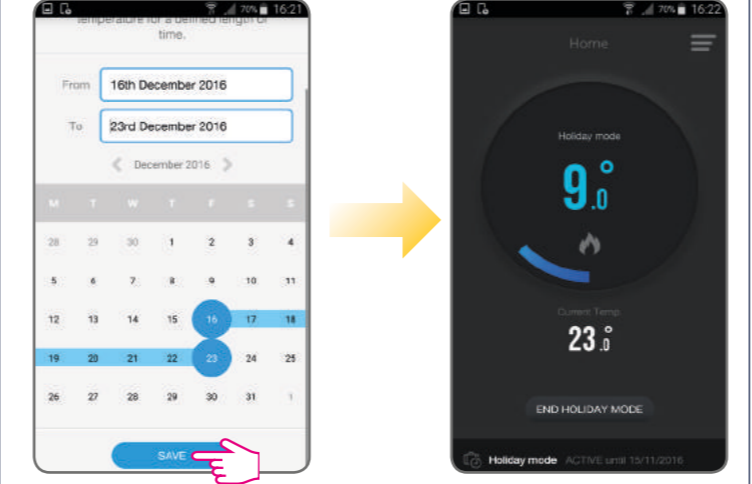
70% 16:21

temperature for a defined length of time.

From 16th December 2016

To 23rd December 2016

December 2016

| M | T | W | T | F | S | S |
|---|---|---|---|---|---|---|
| 28 | 29 | 30 | 1 | 2 | 3 | 4 |
| 5 | 6 | 7 | 8 | 9 | 10 | 11 |
| 12 | 13 | 14 | 15 | 16 | 17 | 18 |
| 19 | 20 | 21 | 22 | 23 | 24 | 25 |
| 26 | 27 | 28 | 29 | 30 | 31 | 1 |

SAVE

70% 16:22

Home

Holiday mode

9.0°

Current Temp

23.0°

END HOLIDAY MODE

Holiday mode ACTIVE until 15/11/2016